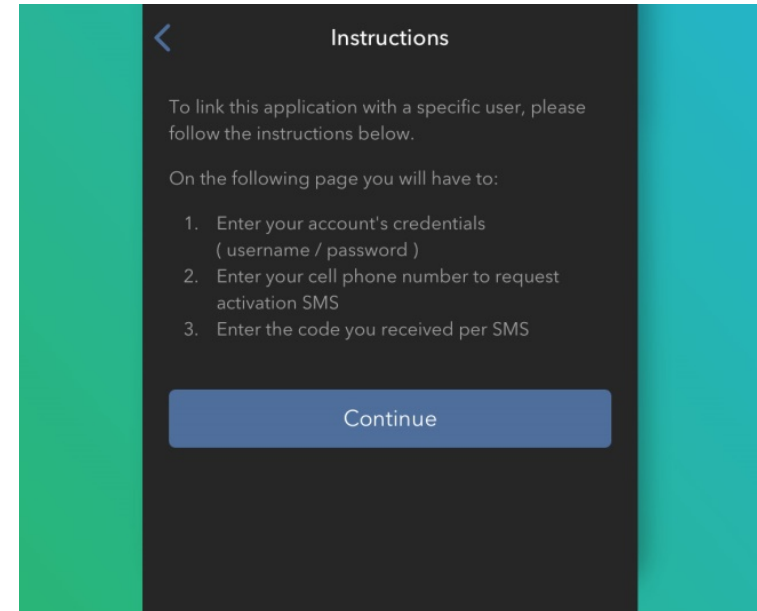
Instructions

To link this application with a specific user, please follow the instructions below.

On the following page you will have to:

1. Enter your account's credentials ( username / password )
2. Enter your cell phone number to request activation SMS
3. Enter the code you received per SMS

Continue